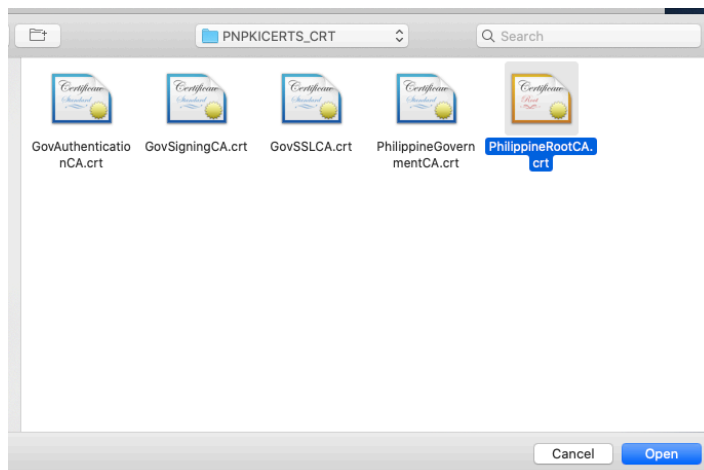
PNPKICERTS_CRT

Search

Certificate Standard

GovAuthenticationCA.crt

Certificate Standard

GovSigningCA.crt

Certificate Standard

GovSSLCA.crt

Certificate Standard

PhilippineGovernmentCA.crt

Certificate Root

PhilippineRootCA.crt

Cancel

Open